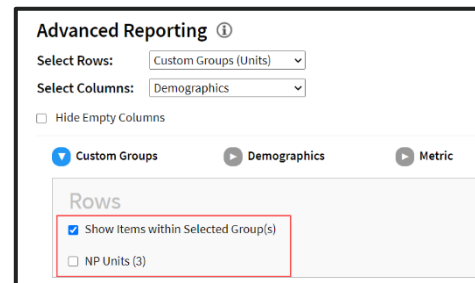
Advanced Reporting ⓘ

Select Rows: Custom Groups (Units)

Select Columns: Demographics

Hide Empty Columns

Custom Groups

Demographics

Metric

Rows

Show Items within Selected Group(s)

NP Units (3)